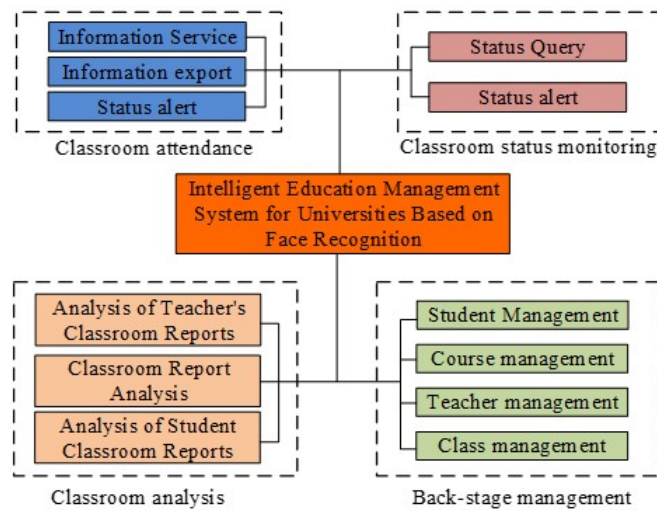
Information Service

Information export

Status alert

Classroom attendance

Status Query

Status alert

Classroom status monitoring

Intelligent Education Management System for Universities Based on Face Recognition

Analysis of Teacher's Classroom Reports

Classroom Report Analysis

Analysis of Student Classroom Reports

Classroom analysis

Student Management

Course management

Teacher management

Class management

Back-stage management